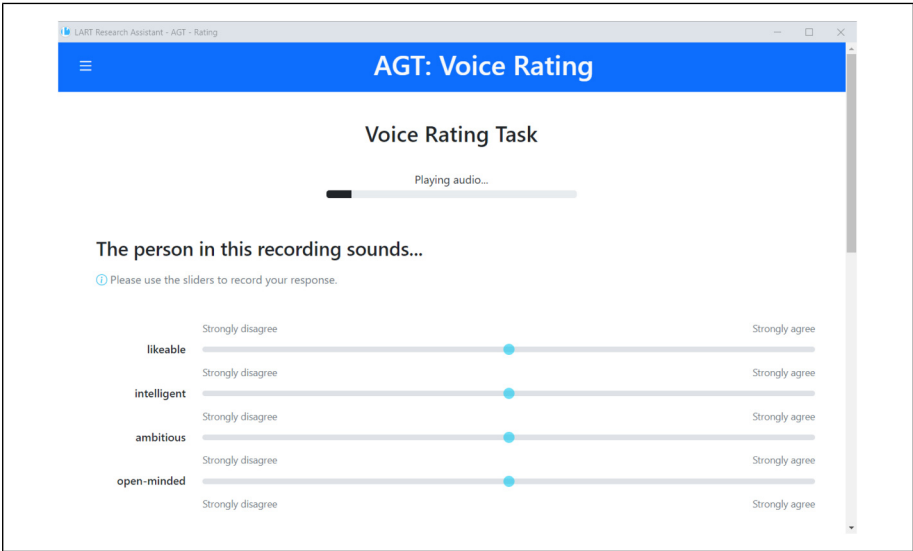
LART Research Assistant - AGT - Rating

AGT: Voice Rating

Voice Rating Task

Playing audio...

The person in this recording sounds...

ⓘ Please use the sliders to record your response.

Strongly disagree Strongly agree
likeable

Strongly disagree Strongly agree
intelligent

Strongly disagree Strongly agree
ambitious

Strongly disagree Strongly agree
open-minded

Strongly disagree Strongly agree